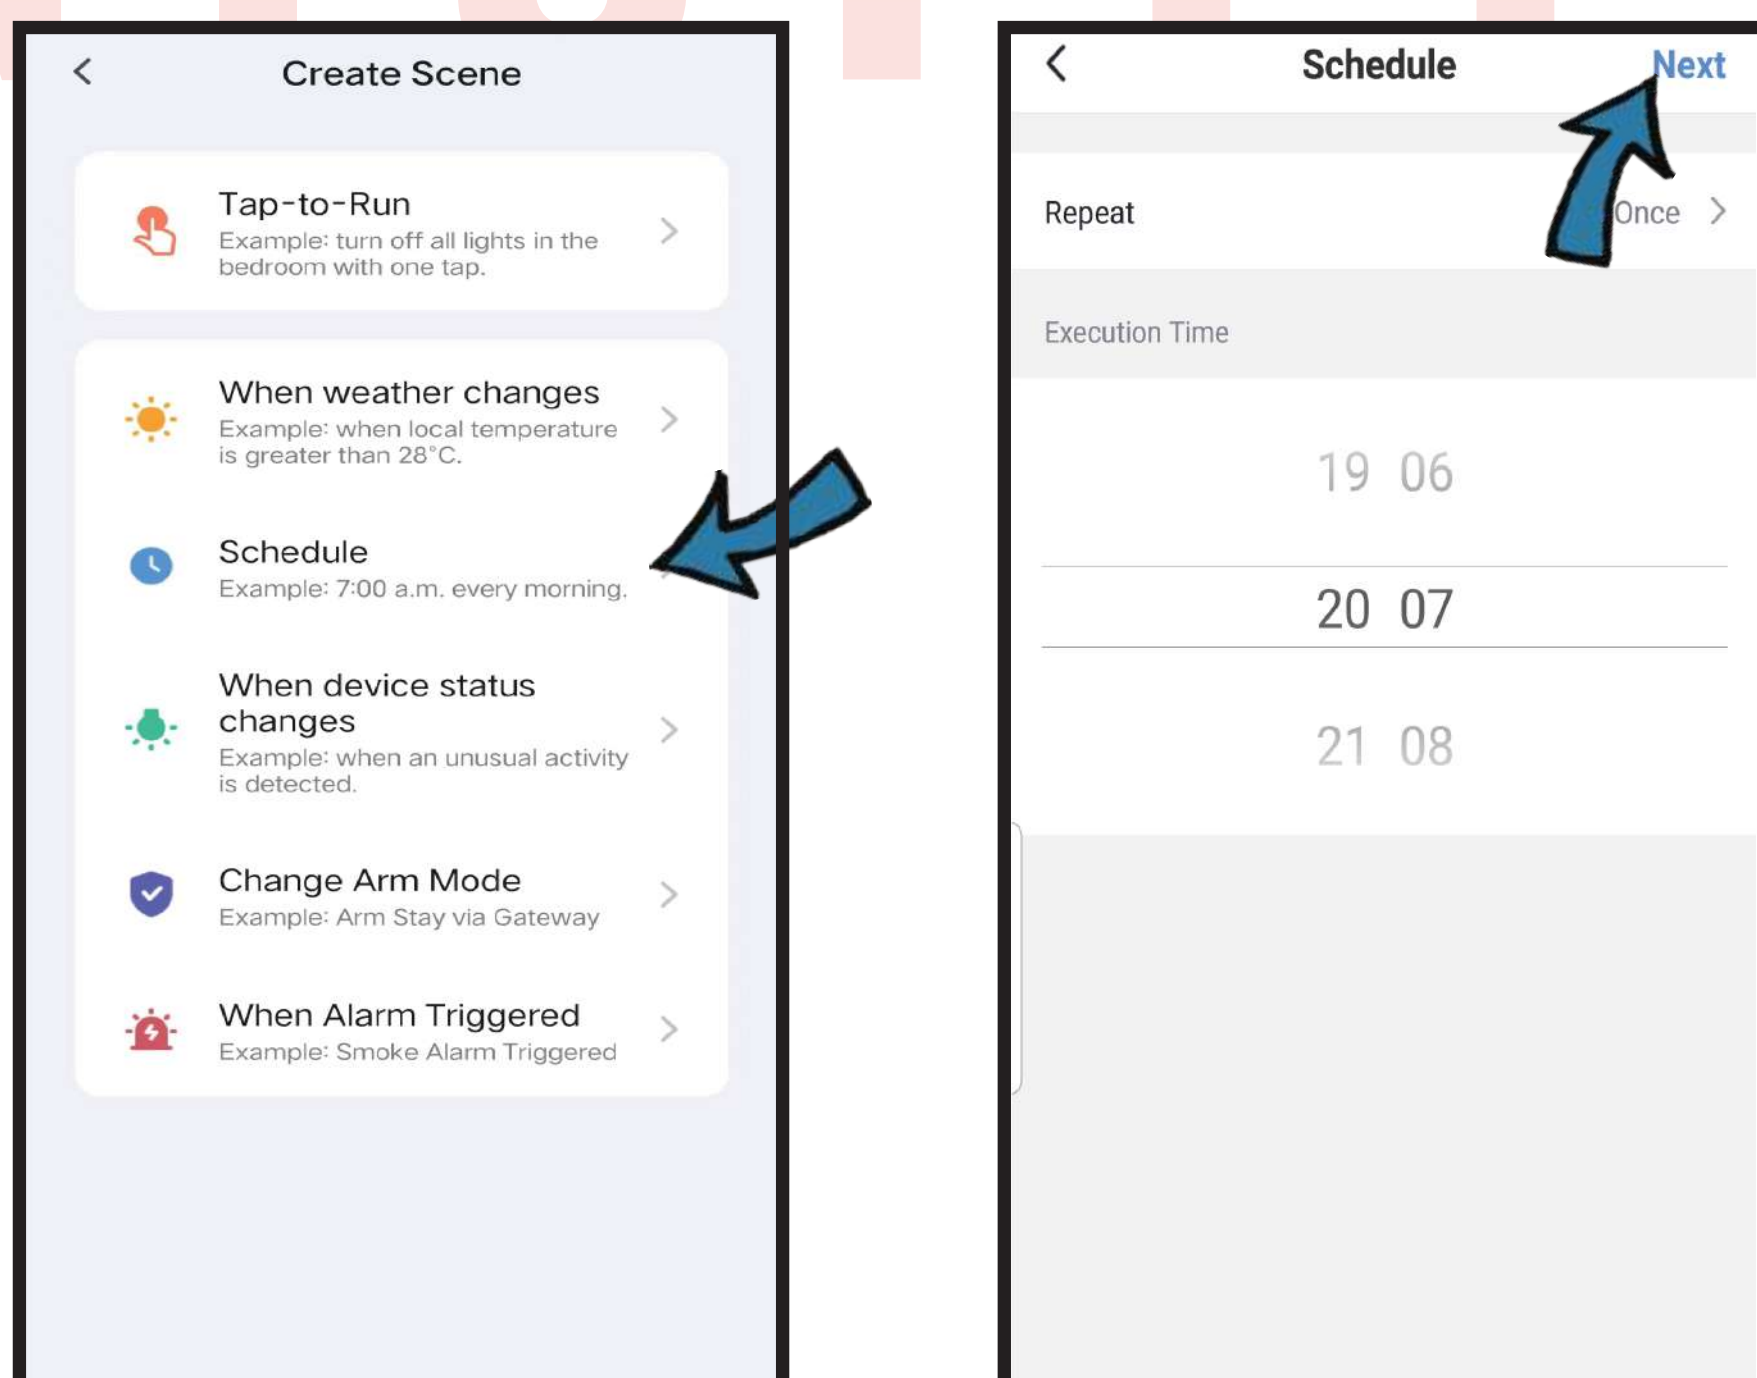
Create Scene

Tap-to-Run
Example: turn off all lights in the bedroom with one tap.

When weather changes
Example: when local temperature is greater than 28°C.

Schedule
Example: 7:00 a.m. every morning.

When device status changes
Example: when an unusual activity is detected.

Change Arm Mode
Example: Arm Stay via Gateway

When Alarm Triggered
Example: Smoke Alarm Triggered

Schedule
Next

Repeat
Once

Execution Time

19 06
20 07
21 08